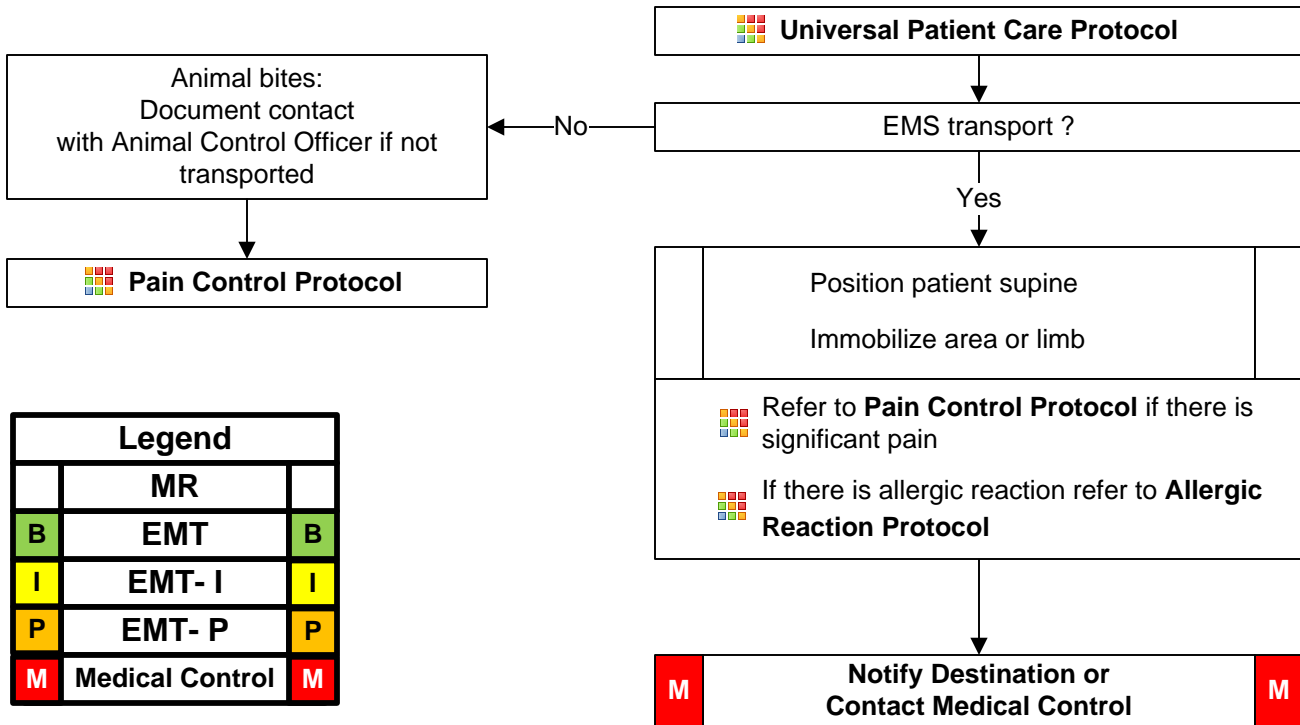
Universal Patient Care Protocol

EMS transport ?

No

Animal bites: Document contact with Animal Control Officer if not transported

Pain Control Protocol

Yes

Position patient supine

Immobilize area or limb

Refer to **Pain Control Protocol** if there is significant pain

If there is allergic reaction refer to **Allergic Reaction Protocol**

| Legend | | |
|---|---|---|
| | MR | |
| B | EMT | B |
| I | EMT- I | I |
| P | EMT- P | P |
| M | Medical Control | M |

M Notify Destination or Contact Medical Control M